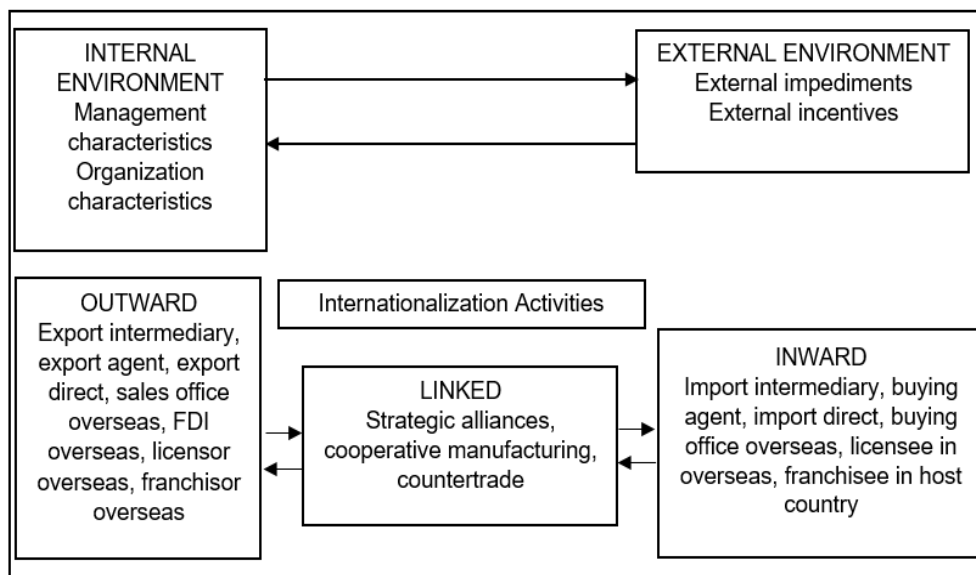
INTERNAL ENVIRONMENT
Management characteristics
Organization characteristics

EXTERNAL ENVIRONMENT
External impediments
External incentives

OUTWARD
Export intermediary, export agent, export direct, sales office overseas, FDI overseas, licensor overseas, franchisor overseas

Internationalization Activities

LINKED
Strategic alliances, cooperative manufacturing, countertrade

INWARD
Import intermediary, buying agent, import direct, buying office overseas, licensee in overseas, franchisee in host country